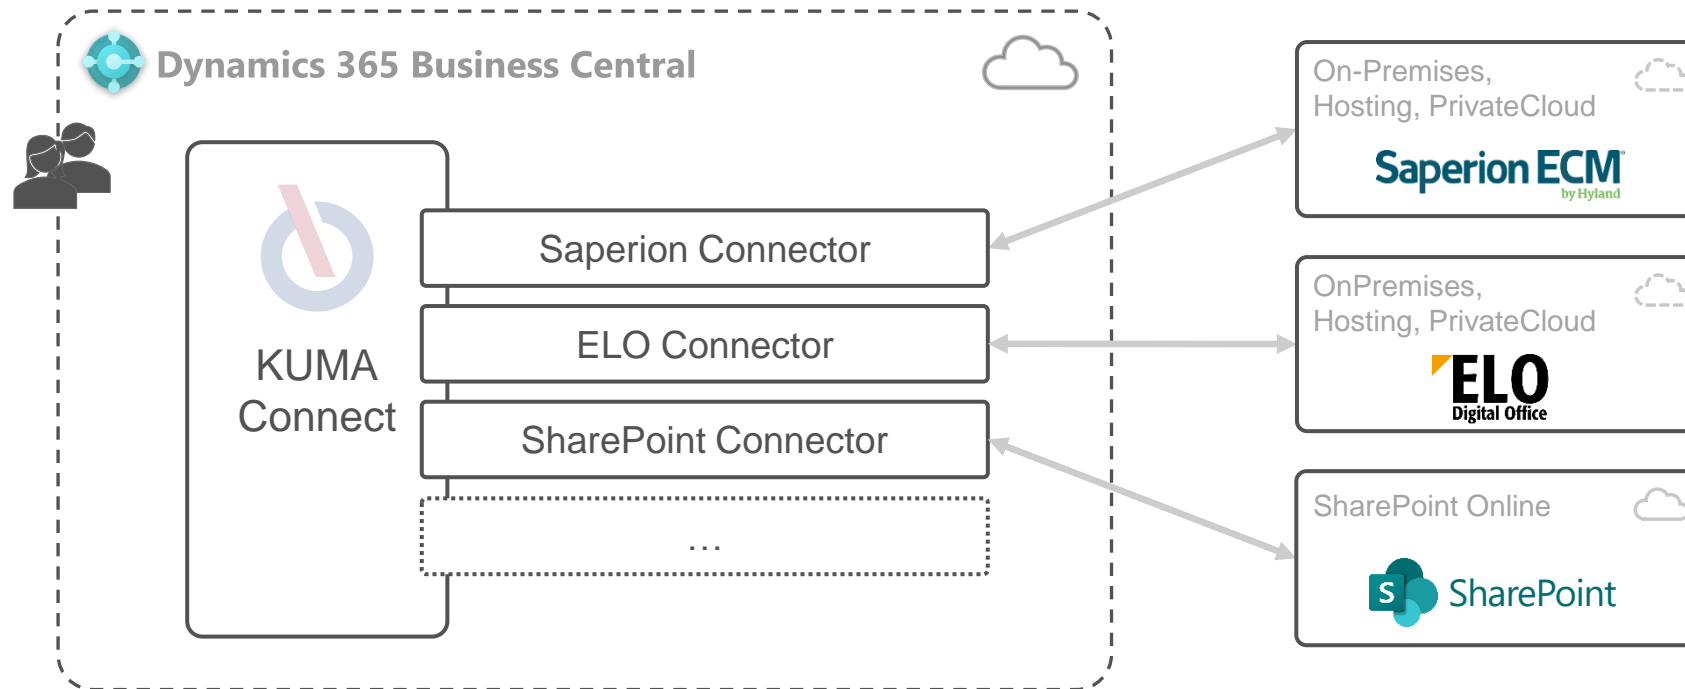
Dynamics 365 Business Central

KUMA Connect

Saperion Connector

ELO Connector

SharePoint Connector

...

On-Premises, Hosting, PrivateCloud

Saperion ECM by Hyland

OnPremises, Hosting, PrivateCloud

ELO Digital Office

SharePoint Online

S SharePoint